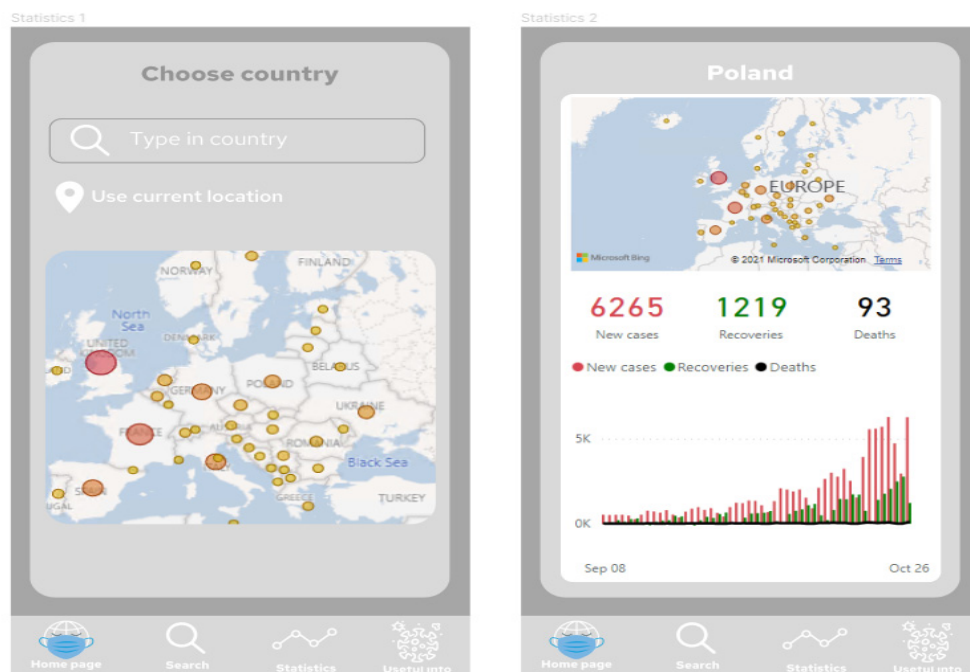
Statistics 1

Choose country

Type in country

Use current location

NORWAY FINLAND North Sea UNITED DENMARK GERMANY POLAND BELARUS UKRAINE FRANCE AUSTRIA ROMANIA Black Sea SPAIN GREECE TURKEY UGAL

Home page Search Statistics Useful info

Statistics 2

Poland

EUROPE

Microsoft Bing © 2021 Microsoft Corporation Terms

6265 New cases

1219 Recoveries

93 Deaths

New cases Recoveries Deaths

5K

0K

Sep 08 Oct 26

Home page Search Statistics Useful info